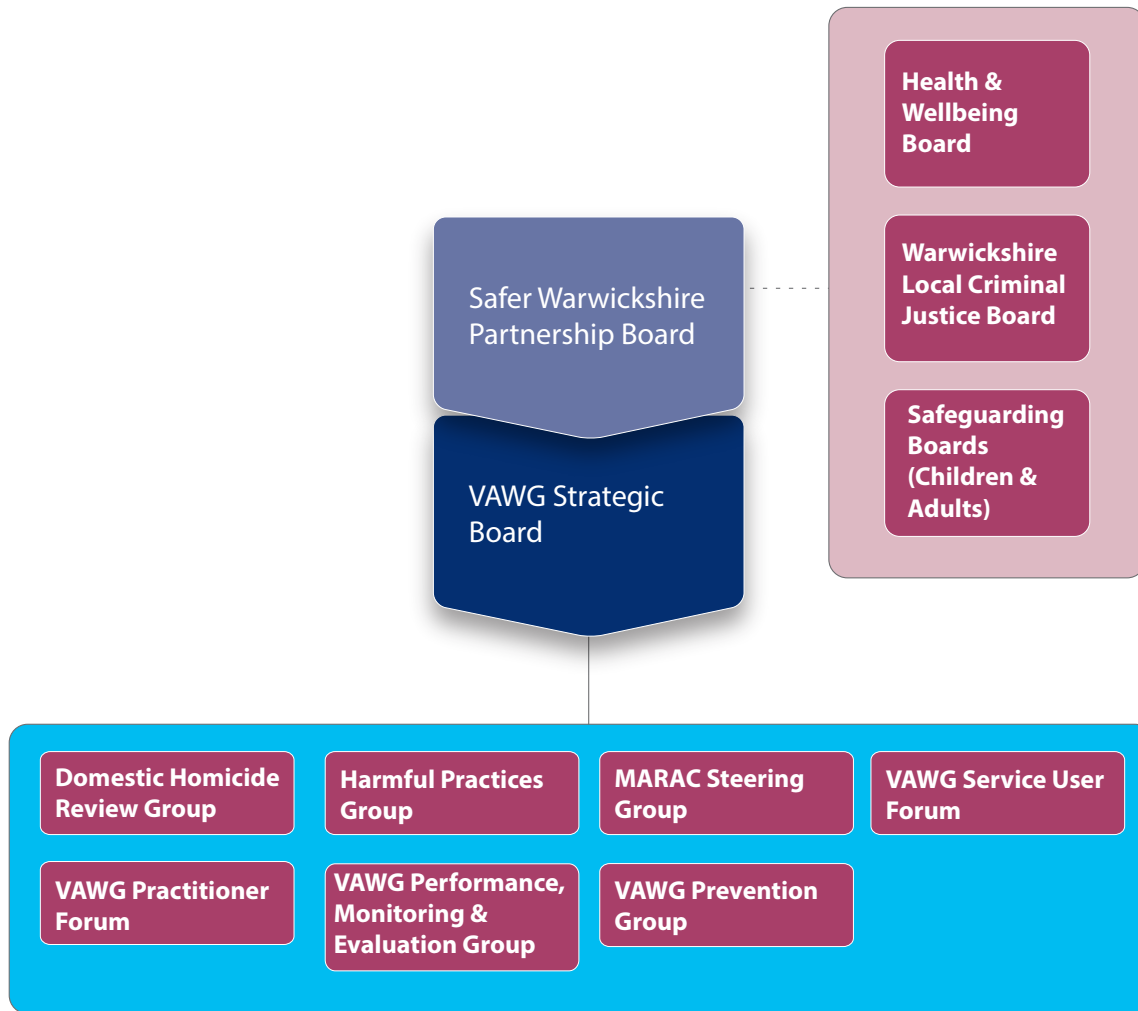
Health & Wellbeing Board

Warwickshire Local Criminal Justice Board

Safeguarding Boards (Children & Adults)

Safer Warwickshire Partnership Board

VAWG Strategic Board

Domestic Homicide Review Group

Harmful Practices Group

MARAC Steering Group

VAWG Service User Forum

VAWG Practitioner Forum

VAWG Performance, Monitoring & Evaluation Group

VAWG Prevention Group